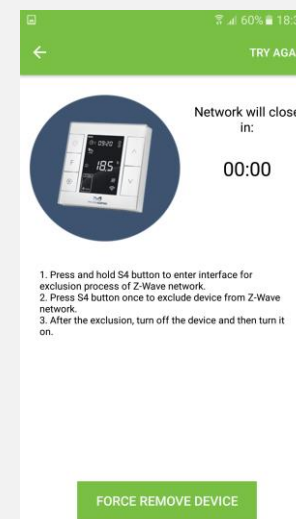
60% 18:

TRY AGA

Network will close in:

00:00

1. Press and hold S4 button to enter interface for exclusion process of Z-Wave network.
2. Press S4 button once to exclude device from Z-Wave network.
3. After the exclusion, turn off the device and then turn it on.

FORCE REMOVE DEVICE